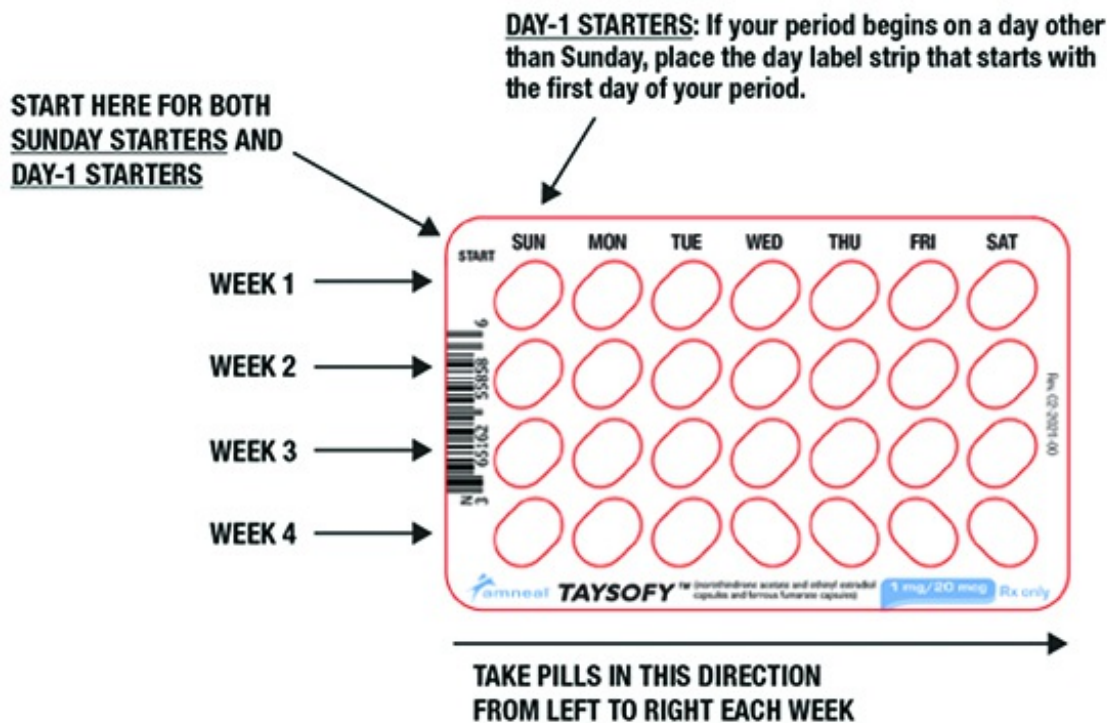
DAY-1 STARTERS: If your period begins on a day other than Sunday, place the day label strip that starts with the first day of your period.

START HERE FOR BOTH SUNDAY STARTERS AND DAY-1 STARTERS

START

| SUN | MON | TUE | WED | THU | FRI | SAT |
|---|---|---|---|---|---|---|

WEEK 1

WEEK 2

WEEK 3

WEEK 4

N 3 65162 55858 6

Rev. 03-2021-00

amneal TAYSOFY™ (norethindrone acetate and ethinyl estradiol capsules and ferrous fumarate capsules) 1 mg/20 mcg Rx only

TAKE PILLS IN THIS DIRECTION FROM LEFT TO RIGHT EACH WEEK